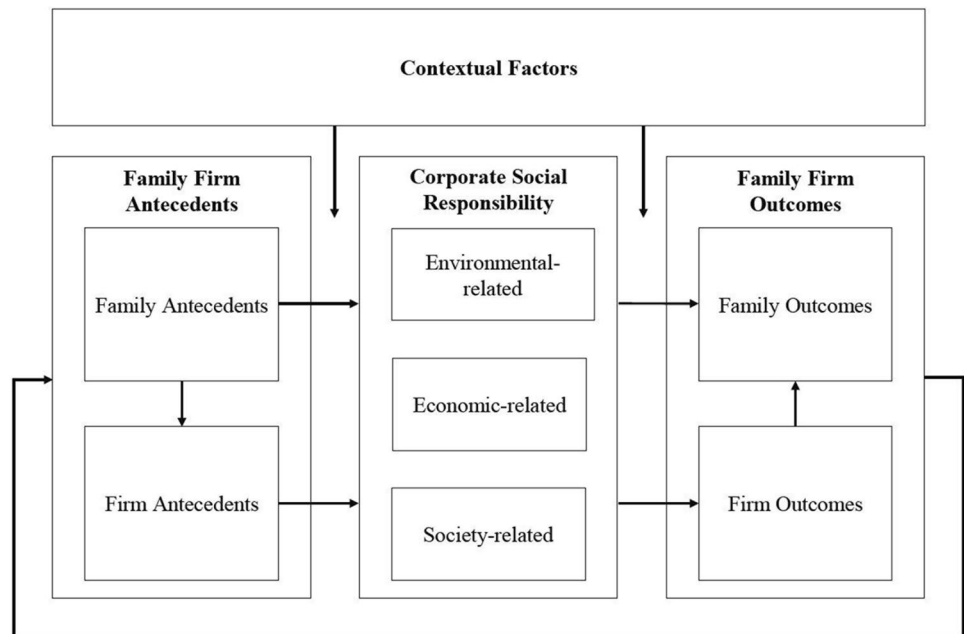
Contextual Factors

Family Firm Antecedents

Family Antecedents

Firm Antecedents

Corporate Social Responsibility

Environmental-related

Economic-related

Society-related

Family Firm Outcomes

Family Outcomes

Firm Outcomes